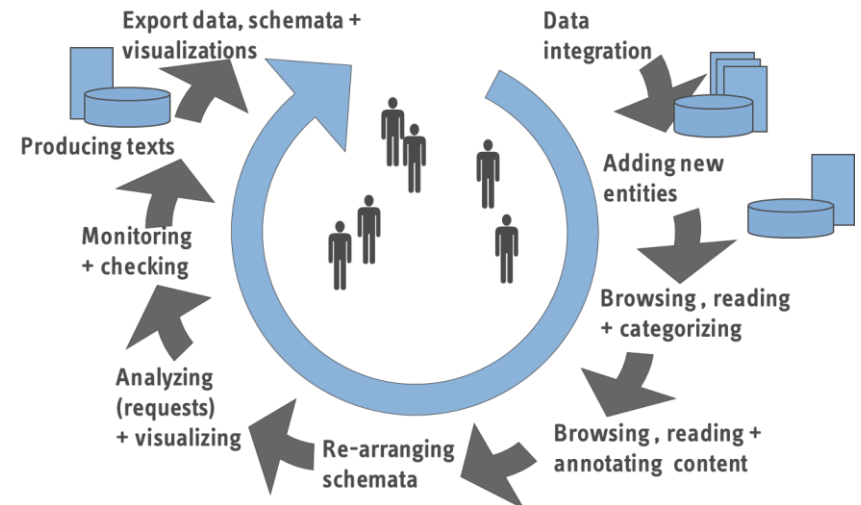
Data integration

Adding new entities

Browsing , reading + categorizing

Browsing , reading + annotating content

Re-arranging schemata

Analyzing (requests) + visualizing

Monitoring + checking

Producing texts

Export data, schemata + visualizations